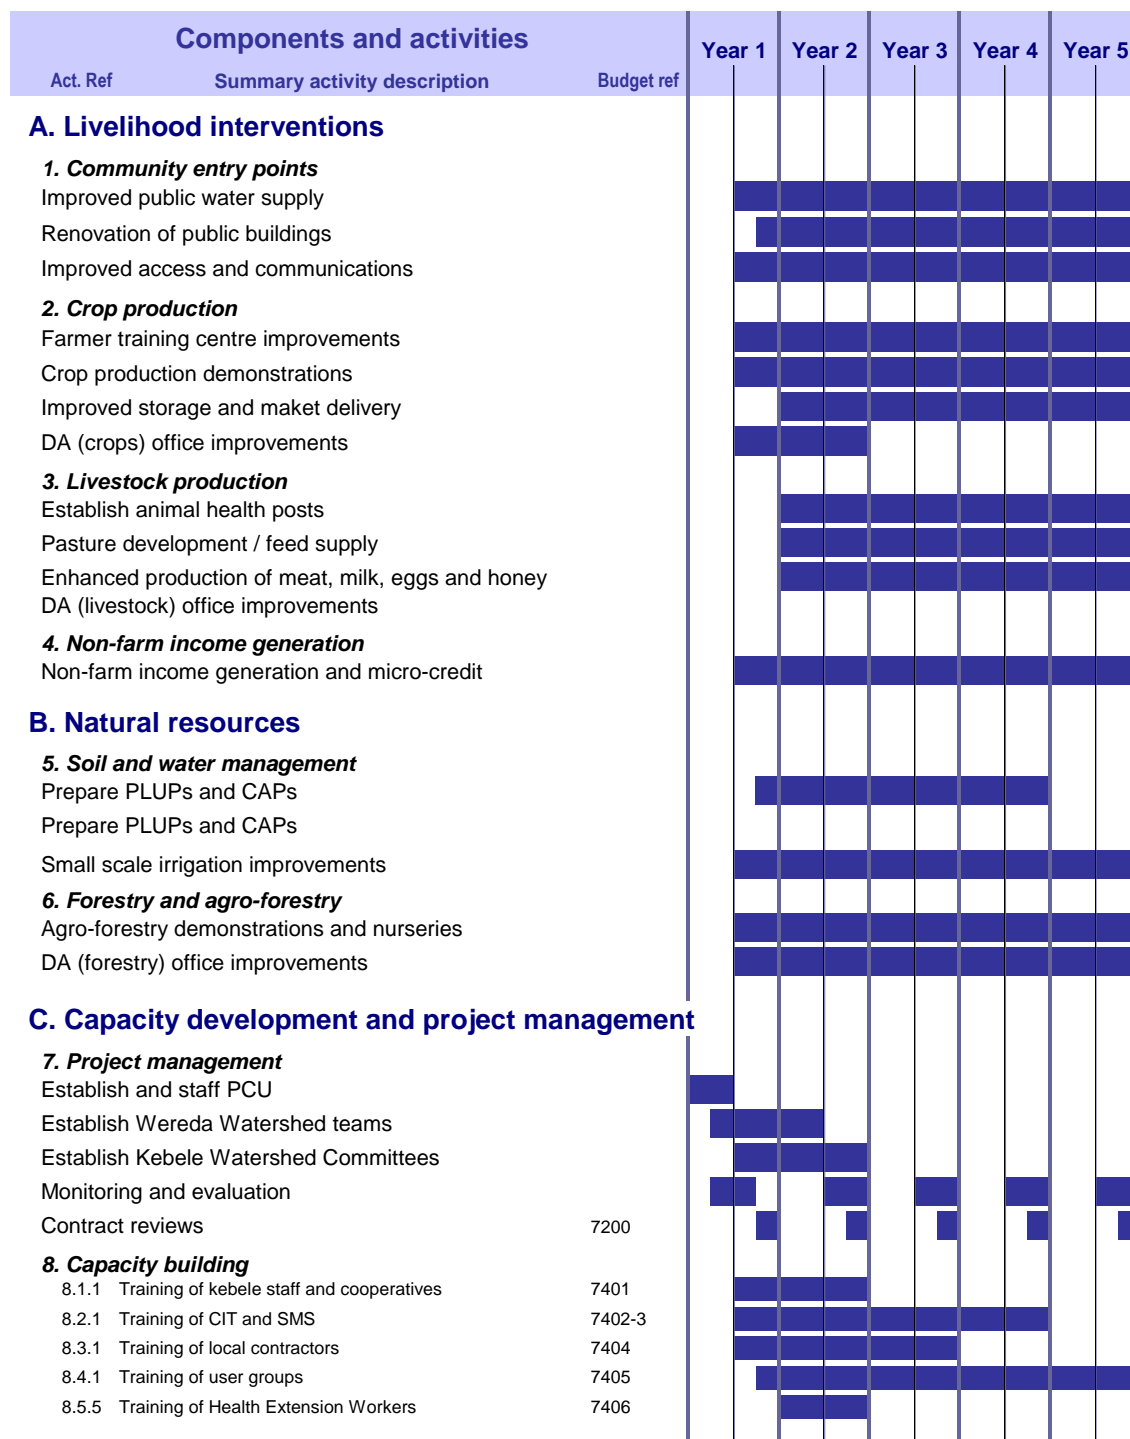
Components and activities

Act. Ref Summary activity description Budget ref

Year 1 Year 2 Year 3 Year 4 Year 5

A. Livelihood interventions

1. Community entry points
Improved public water supply
Renovation of public buildings
Improved access and communications

2. Crop production
Farmer training centre improvements
Crop production demonstrations
Improved storage and maket delivery
DA (crops) office improvements

3. Livestock production
Establish animal health posts
Pasture development / feed supply
Enhanced production of meat, milk, eggs and honey
DA (livestock) office improvements

4. Non-farm income generation
Non-farm income generation and micro-credit

B. Natural resources

5. Soil and water management
Prepare PLUPs and CAPs
Prepare PLUPs and CAPs
Small scale irrigation improvements

6. Forestry and agro-forestry
Agro-forestry demonstrations and nurseries
DA (forestry) office improvements

C. Capacity development and project management

7. Project management
Establish and staff PCU
Establish Wereda Watershed teams
Establish Kebele Watershed Committees
Monitoring and evaluation
Contract reviews 7200

8. Capacity building
8.1.1 Training of kebele staff and cooperatives 7401
8.2.1 Training of CIT and SMS 7402-3
8.3.1 Training of local contractors 7404
8.4.1 Training of user groups 7405
8.5.5 Training of Health Extension Workers 7406